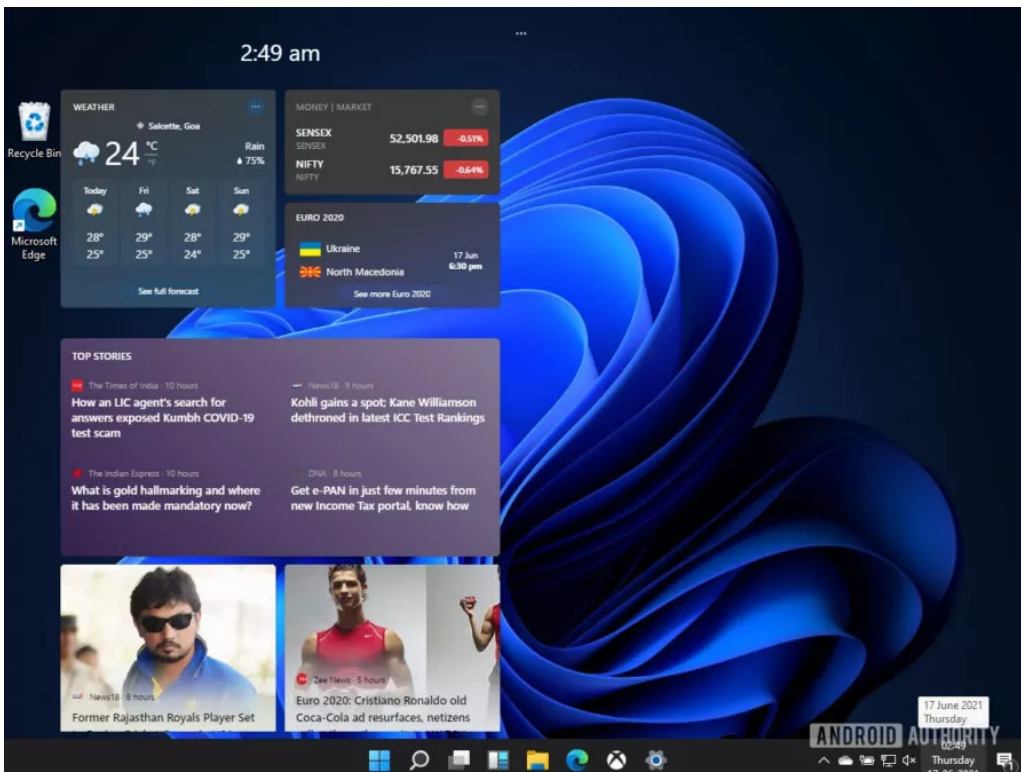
2:49 am

Recycle Bin

Microsoft Edge

WEATHER

Salcette, Goa

24 °C °F

Rain
75%

| Today | Fri | Sat | Sun |
|---|---|---|---|
| 28° | 29° | 28° | 29° |
| 25° | 25° | 24° | 25° |

See full forecast

MONEY | MARKET

SENSEX
SENSEX
52,501.98 -0.51%

NIFTY
NIFTY
15,767.55 -0.64%

EURO 2020

Ukraine
North Macedonia
17 Jun
6:30 pm

See more Euro 2020

TOP STORIES

The Times of India · 10 hours
How an LIC agent's search for answers exposed Kumbh COVID-19 test scam

News18 · 9 hours
Kohli gains a spot; Kane Williamson dethroned in latest ICC Test Rankings

The Indian Express · 10 hours
What is gold hallmarking and where it has been made mandatory now?

DNA · 8 hours
Get e-PAN in just few minutes from new Income Tax portal, know how

News18 · 8 hours
Former Rajasthan Royals Player Set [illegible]

Zee News · 5 hours
Euro 2020: Cristiano Ronaldo old Coca-Cola ad resurfaces, netizens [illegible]

17 June 2021
Thursday

ANDROID AUTHORITY

02:49
Thursday
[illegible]